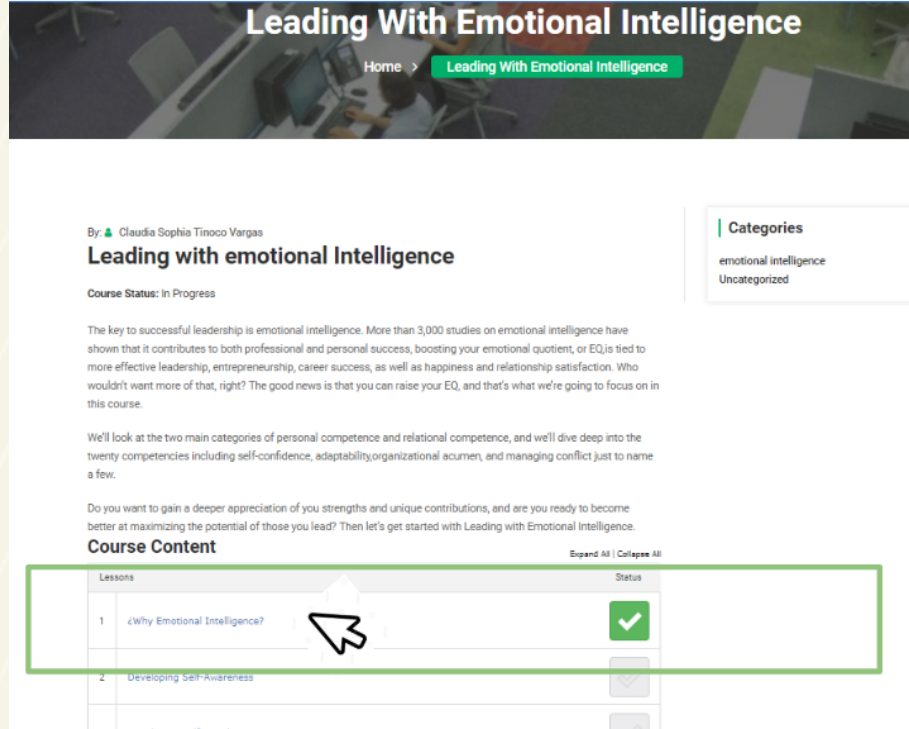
Leading With Emotional Intelligence

Home > Leading With Emotional Intelligence

By: Claudia Sophia Tinoco Vargas

Leading with emotional Intelligence

Course Status: In Progress

The key to successful leadership is emotional intelligence. More than 3,000 studies on emotional intelligence have shown that it contributes to both professional and personal success, boosting your emotional quotient, or EQ,is tied to more effective leadership, entrepreneurship, career success, as well as happiness and relationship satisfaction. Who wouldn't want more of that, right? The good news is that you can raise your EQ, and that's what we're going to focus on in this course.

We'll look at the two main categories of personal competence and relational competence, and we'll dive deep into the twenty competencies including self-confidence, adaptability,organizational acumen, and managing conflict just to name a few.

Do you want to gain a deeper appreciation of you strengths and unique contributions, and are you ready to become better at maximizing the potential of those you lead? Then let's get started with Leading with Emotional Intelligence.

Course Content

Expand All | Collapse All

| Lessons | | Status |
|---|---|---|
| 1 | ¿Why Emotional Intelligence? | ✓ |
| 2 | Developing Self-Awareness | |

Categories

emotional intelligence
Uncategorized